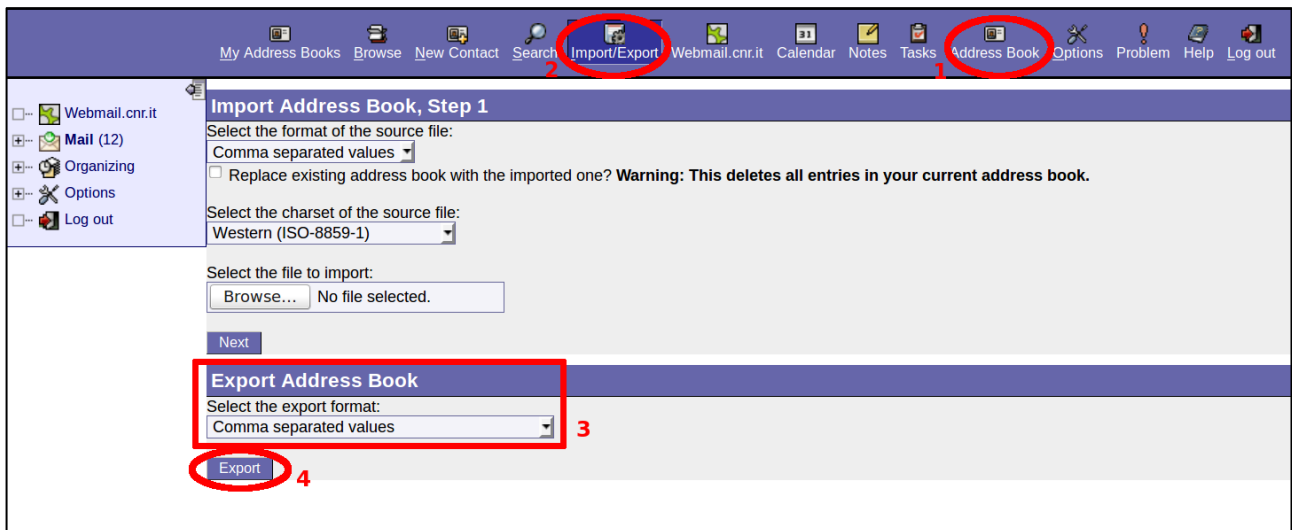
My Address Books Browse New Contact Search Import/Export Webmail.cnr.it Calendar Notes Tasks Address Book Options Problem Help Log out

2 1

Webmail.cnr.it
Mail (12)
Organizing
Options
Log out

Import Address Book, Step 1

Select the format of the source file:
Comma separated values
Replace existing address book with the imported one? **Warning: This deletes all entries in your current address book.**

Select the charset of the source file:
Western (ISO-8859-1)

Select the file to import:
Browse... No file selected.

Next

Export Address Book

Select the export format:
Comma separated values

3

Export

4